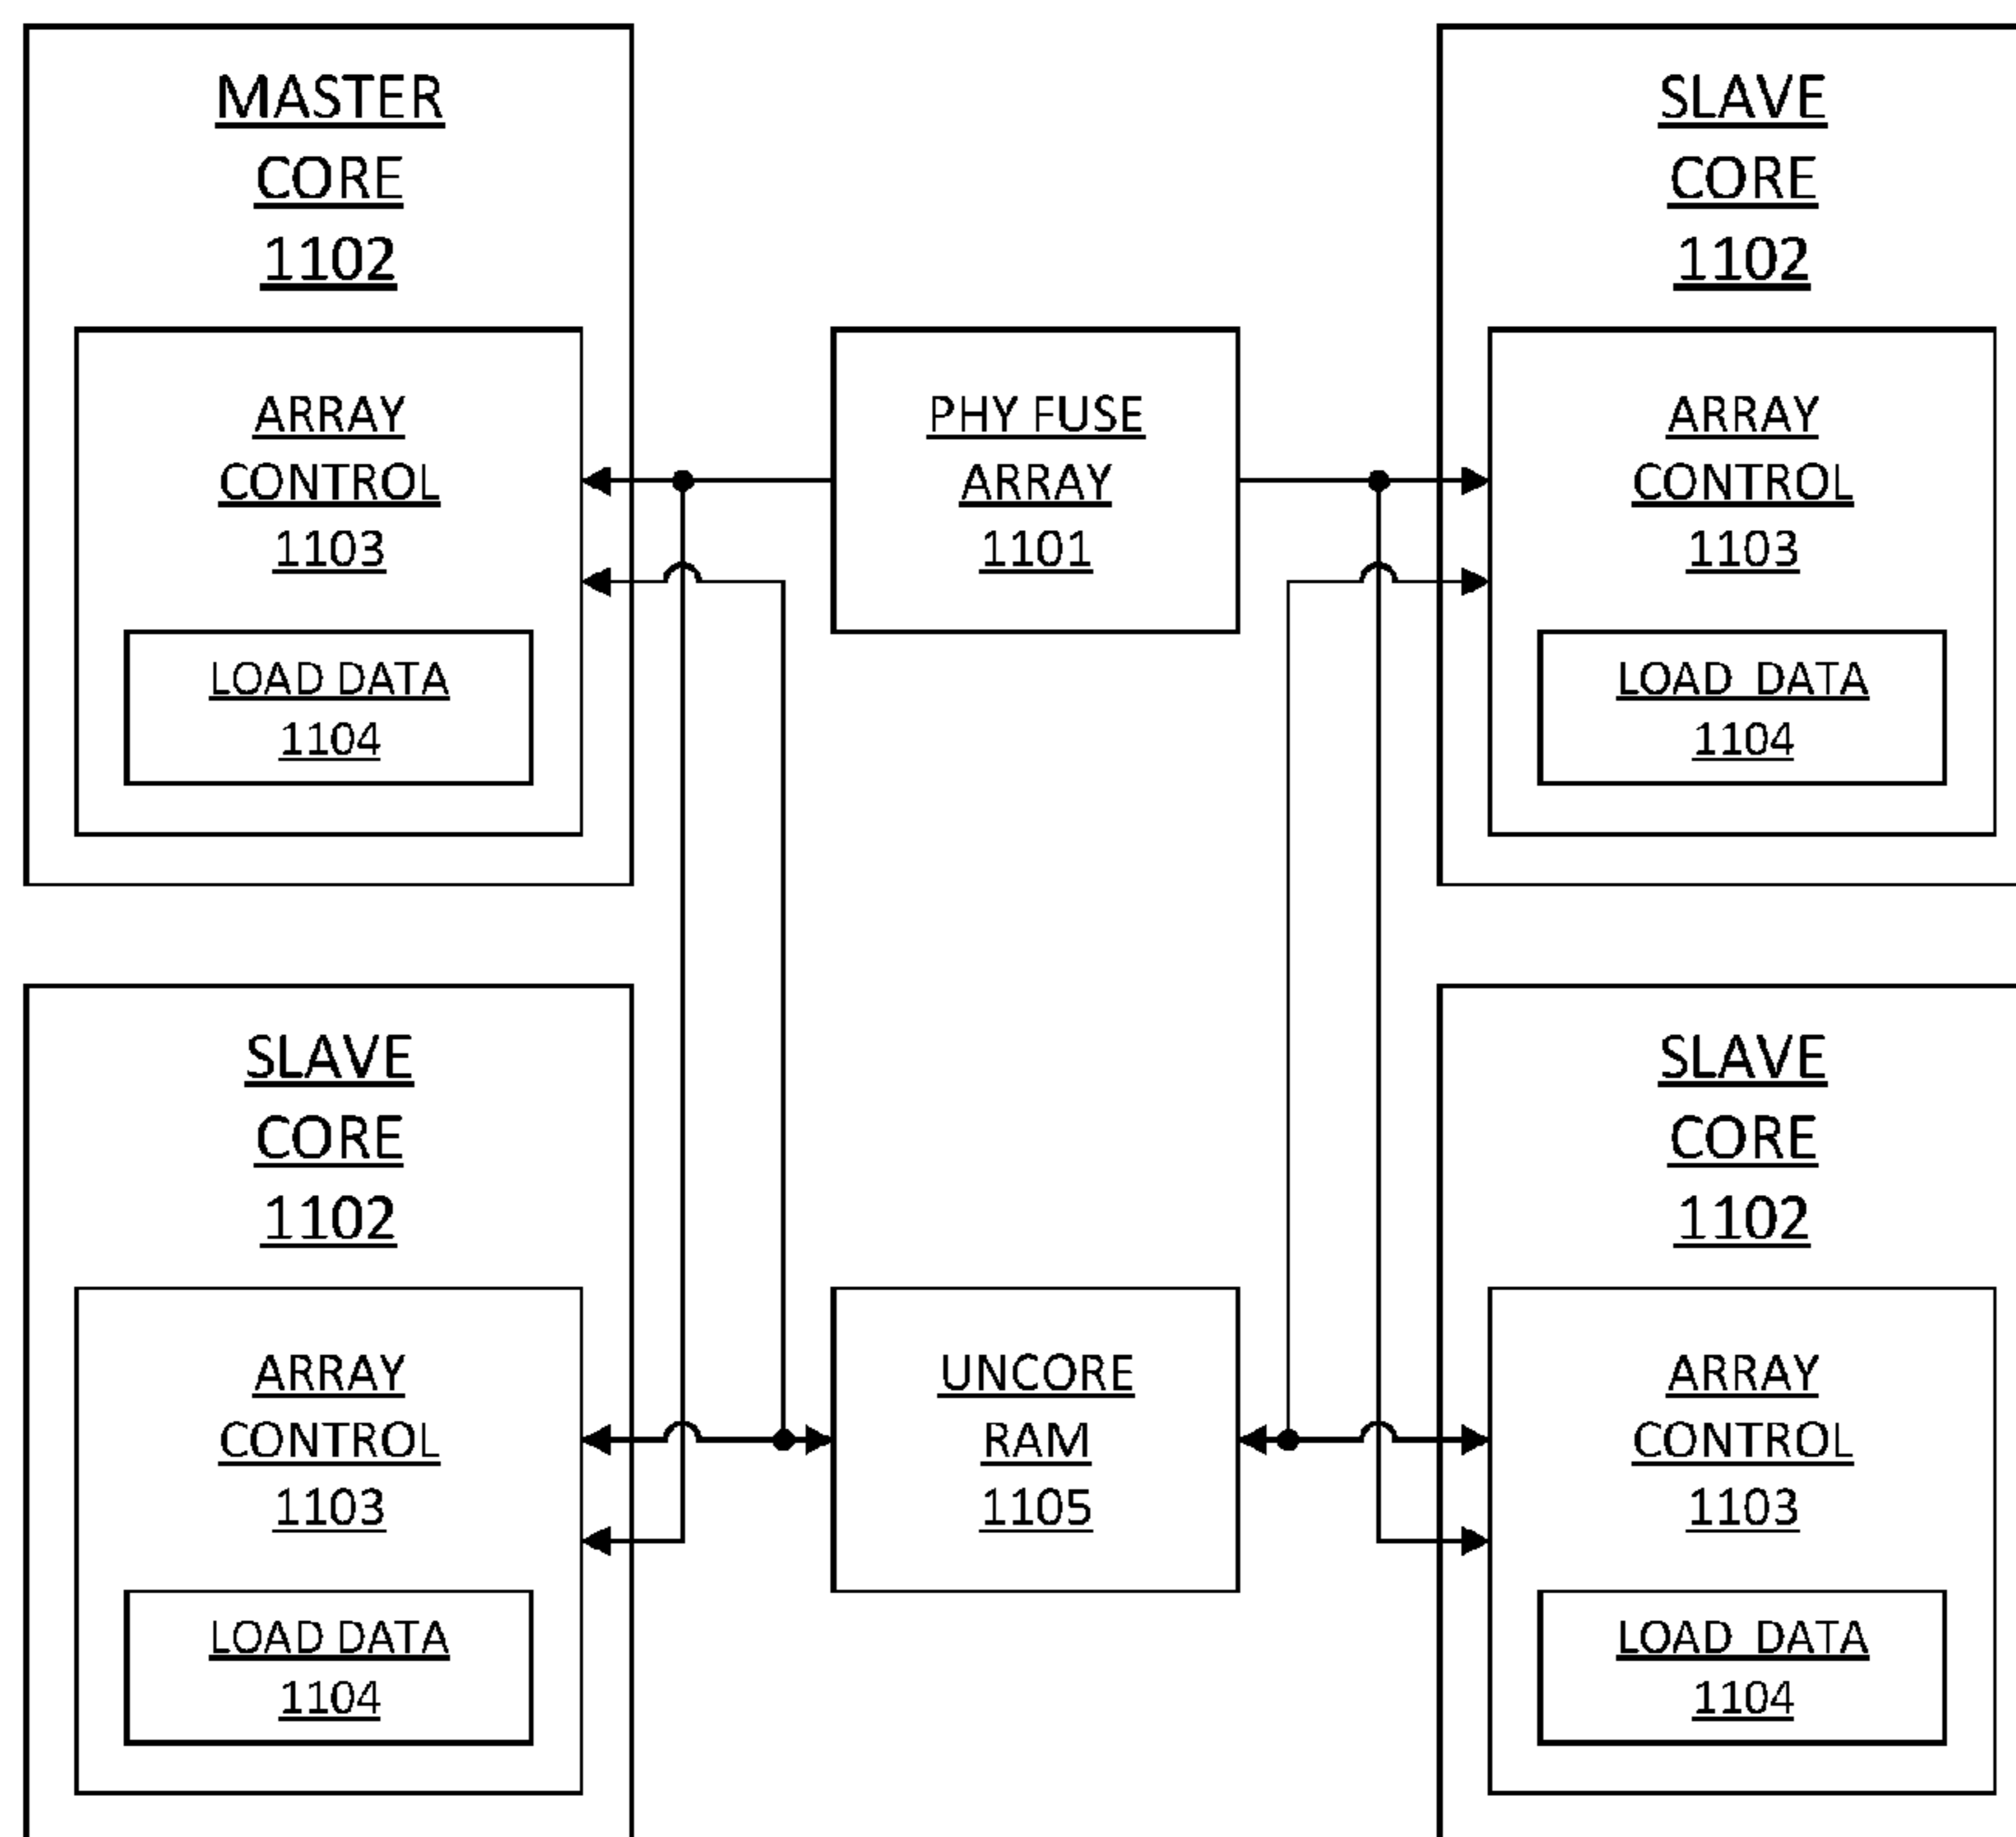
MASTER
CORE
1102

ARRAY
CONTROL
1103

LOAD DATA
1104

PHY FUSE
ARRAY
1101

SLAVE
CORE
1102

ARRAY
CONTROL
1103

LOAD DATA
1104

SLAVE
CORE
1102

ARRAY
CONTROL
1103

LOAD DATA
1104

UNCORE
RAM
1105

SLAVE
CORE
1102

ARRAY
CONTROL
1103

LOAD DATA
1104